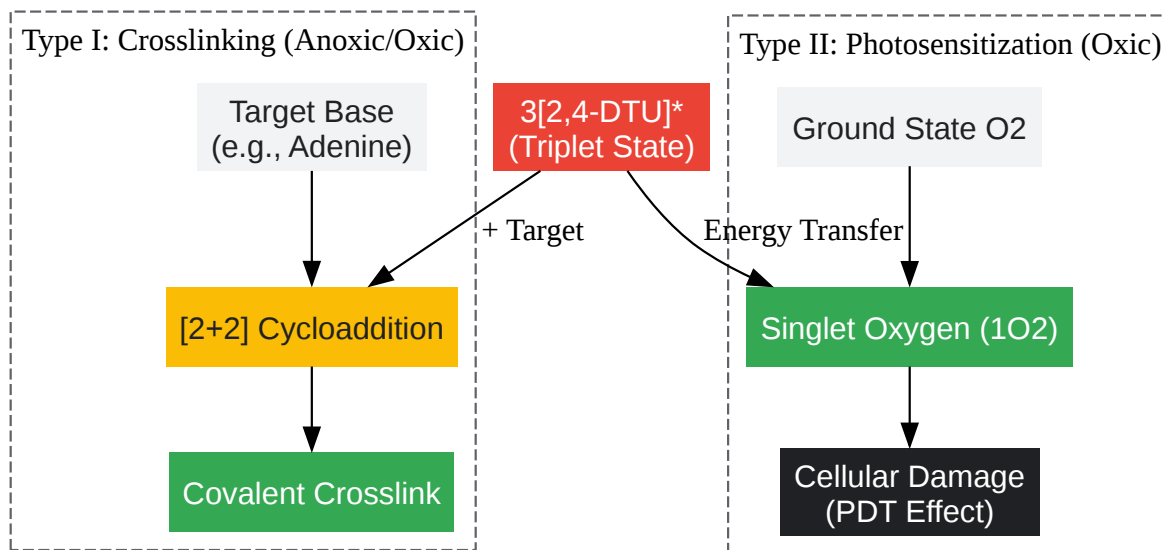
Type I: Crosslinking (Anoxic/Oxic)

Target Base
(e.g., Adenine)

[2+2] Cycloaddition

Covalent Crosslink

3[2,4-DTU]*
(Triplet State)

+ Target

Energy Transfer

Type II: Photosensitization (Oxic)

Ground State O2

Singlet Oxygen (1O2)

Cellular Damage
(PDT Effect)